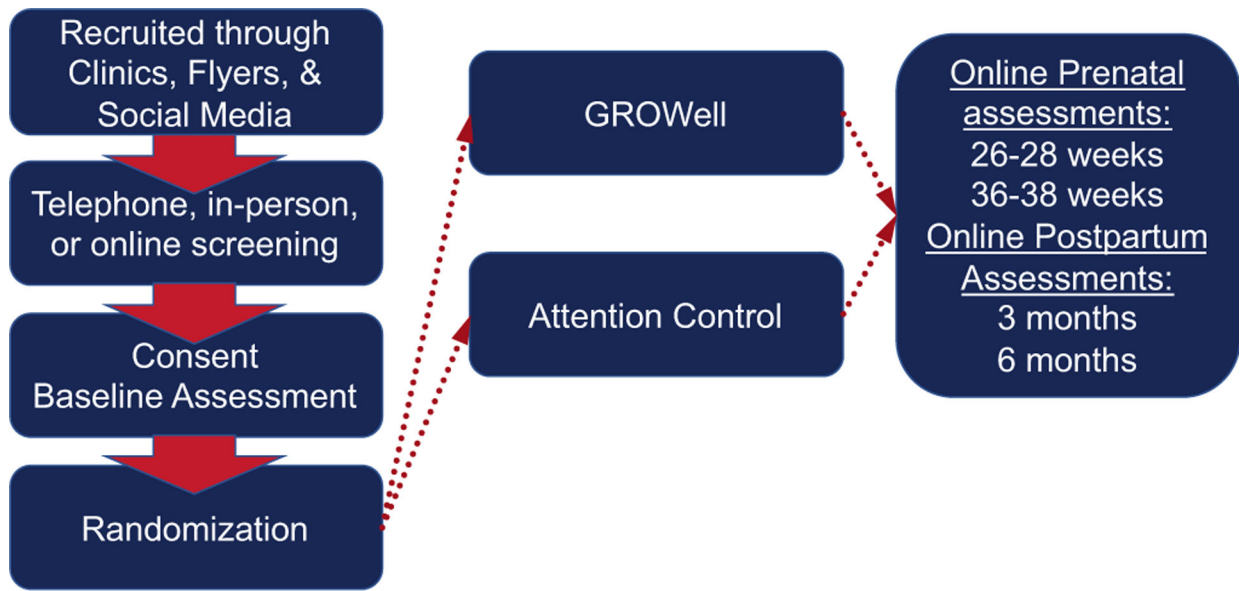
Recruited through Clinics, Flyers, & Social Media

Telephone, in-person, or online screening

Consent
Baseline Assessment

Randomization

GROWell

Attention Control

Online Prenatal assessments:
26-28 weeks
36-38 weeks
Online Postpartum Assessments:
3 months
6 months